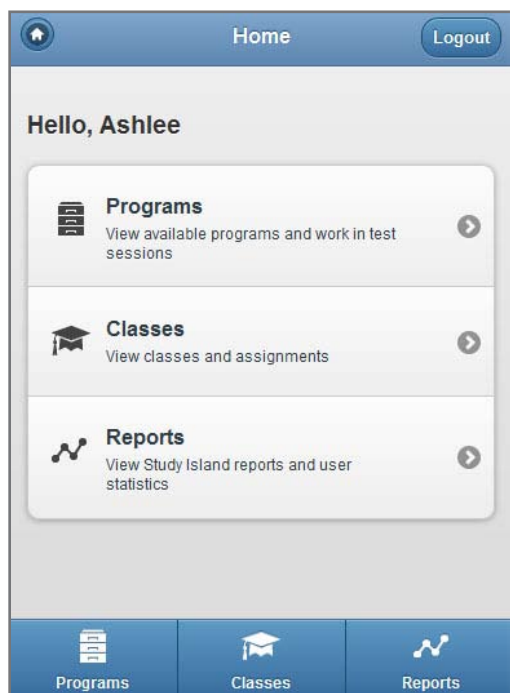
Home

Logout

Hello, Ashlee

Programs
View available programs and work in test sessions

Classes
View classes and assignments

Reports
View Study Island reports and user statistics

Programs

Classes

Reports